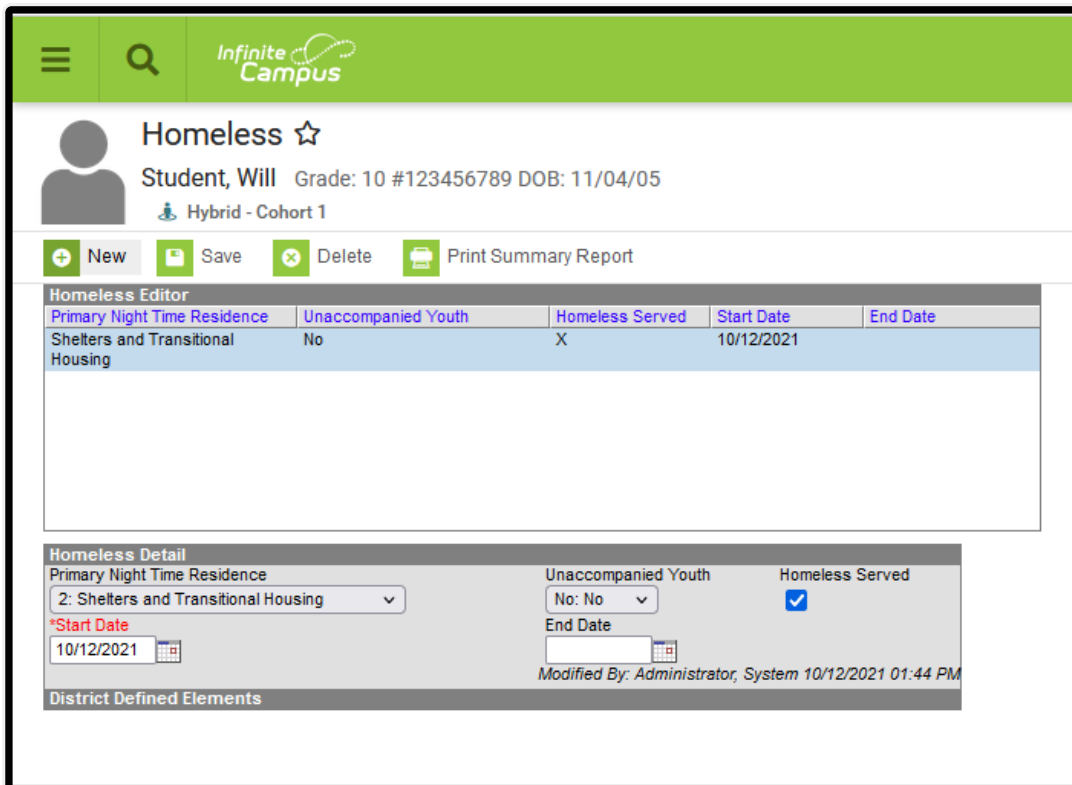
Infinite Campus

Homeless ☆

Student, Will Grade: 10 #123456789 DOB: 11/04/05

Hybrid - Cohort 1

New Save Delete Print Summary Report

Homeless Editor

| Primary Night Time Residence | Unaccompanied Youth | Homeless Served | Start Date | End Date |
|---|---|---|---|---|
| Shelters and Transitional Housing | No | X | 10/12/2021 | |

Homeless Detail

Primary Night Time Residence
2: Shelters and Transitional Housing

Unaccompanied Youth
No: No

Homeless Served

*Start Date
10/12/2021

End Date

Modified By: Administrator, System 10/12/2021 01:44 PM

District Defined Elements